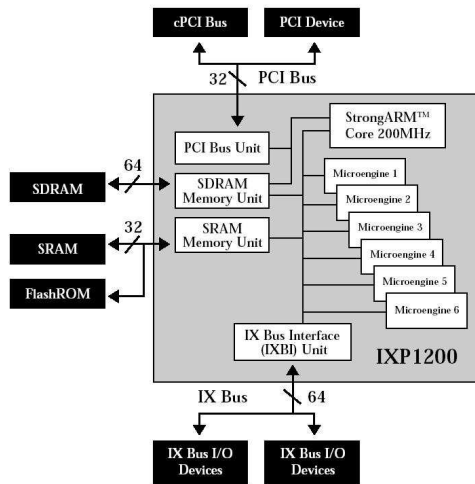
cPCI Bus

PCI Device

32

PCI Bus

PCI Bus Unit

StrongARM™ Core 200MHz

64

SDRAM

SDRAM Memory Unit

Microengine 1

Microengine 2

32

SRAM

SRAM Memory Unit

Microengine 3

Microengine 4

FlashROM

Microengine 5

Microengine 6

IX Bus Interface (IXBI) Unit

IXP1200

IX Bus

64

IX Bus I/O Devices

IX Bus I/O Devices